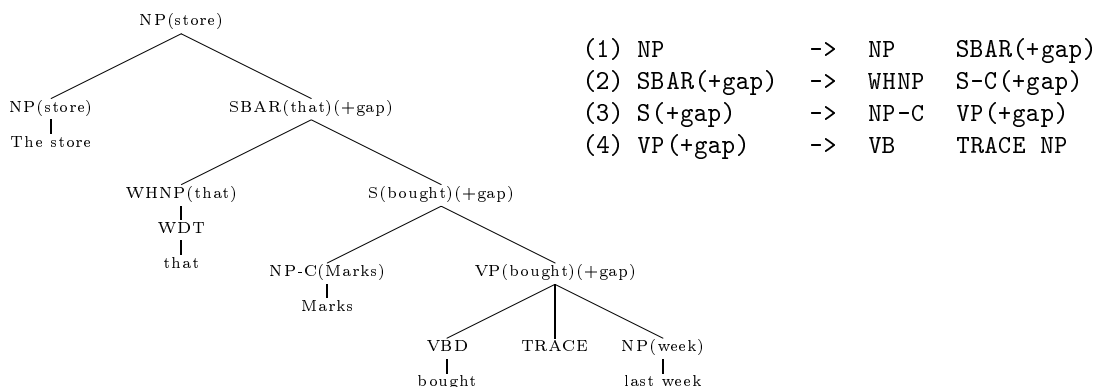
NP(store)

NP(store)
The store

SBAR(that)(+gap)

WHNP(that)
WDT
that

S(bought)(+gap)

NP-C(Marks)
Marks

VP(bought)(+gap)

VBD
bought

TRACE

NP(week)
last week

| (1) | NP | -> | NP | SBAR(+gap) |
|---|---|---|---|---|
| (2) | SBAR(+gap) | -> | WHNP | S-C(+gap) |
| (3) | S(+gap) | -> | NP-C | VP(+gap) |
| (4) | VP(+gap) | -> | VB | TRACE NP |